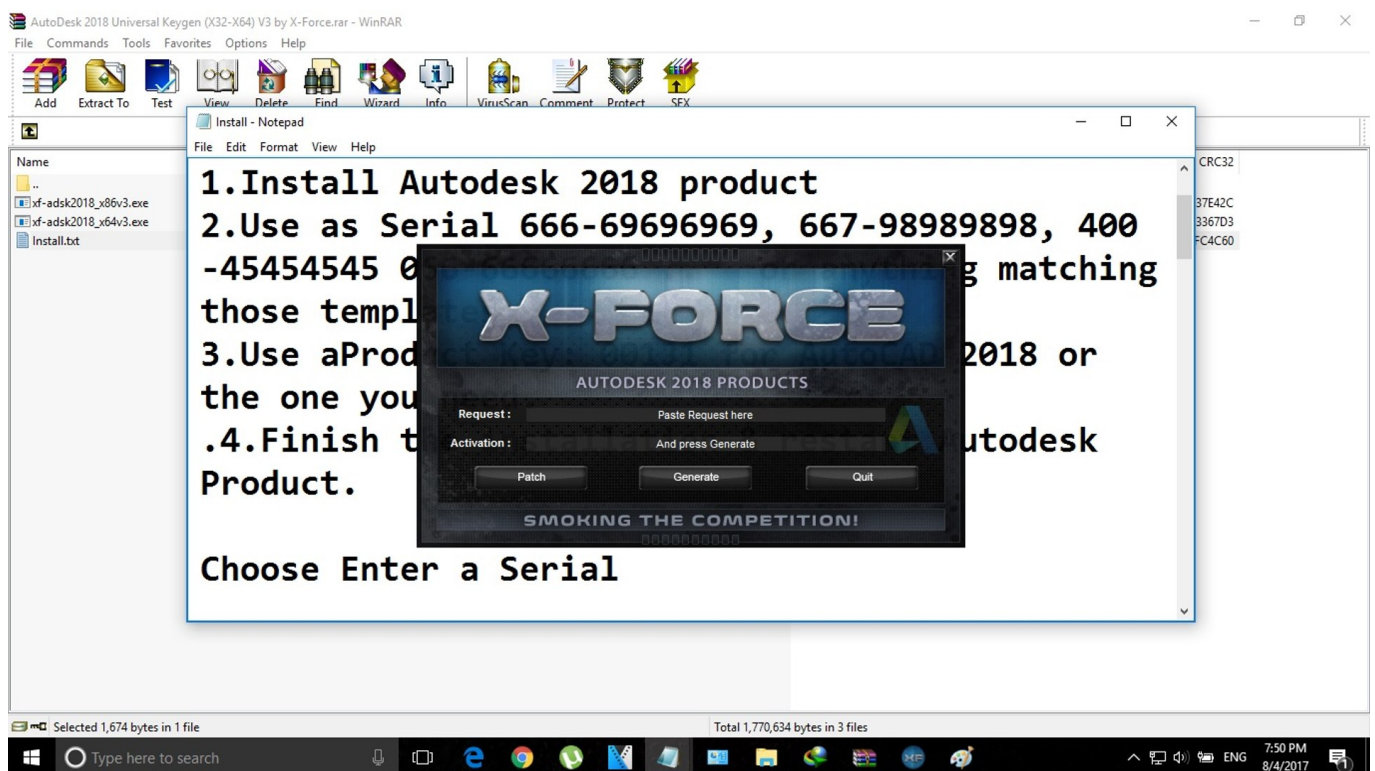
AutoDesk 2018 Universal Keygen (X32-X64) V3 by X-Force.rar - WinRAR
File Commands Tools Favorites Options Help
Add Extract To Test View Delete Find Wizard Info VirusScan Comment Protect SFX

Name
..
xf-adsk2018_x86v3.exe
xf-adsk2018_x64v3.exe
Install.txt

CRC32
37E42C
3367D3
FC4C60

Install - Notepad
File Edit Format View Help

1.Install Autodesk 2018 product
2.Use as Serial 666-69696969, 667-98989898, 400-45454545 0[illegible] g matching those templ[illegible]
3.Use aProd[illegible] 2018 or the one you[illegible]
.4.Finish t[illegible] utodesk Product.

Choose Enter a Serial

X-FORCE
AUTODESK 2018 PRODUCTS
Request : Paste Request here
Activation : And press Generate
Patch Generate Quit
SMOKING THE COMPETITION!

Selected 1,674 bytes in 1 file
Total 1,770,634 bytes in 3 files

Type here to search
ENG
7:50 PM
8/4/2017